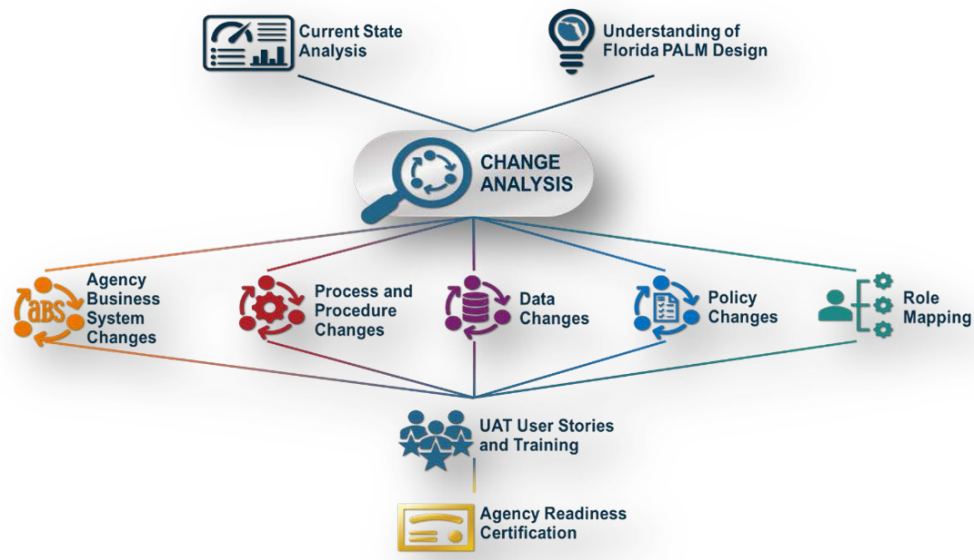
Current State Analysis

Understanding of Florida PALM Design

CHANGE ANALYSIS

aBS

Agency Business System Changes

Process and Procedure Changes

Data Changes

Policy Changes

Role Mapping

UAT User Stories and Training

Agency Readiness Certification